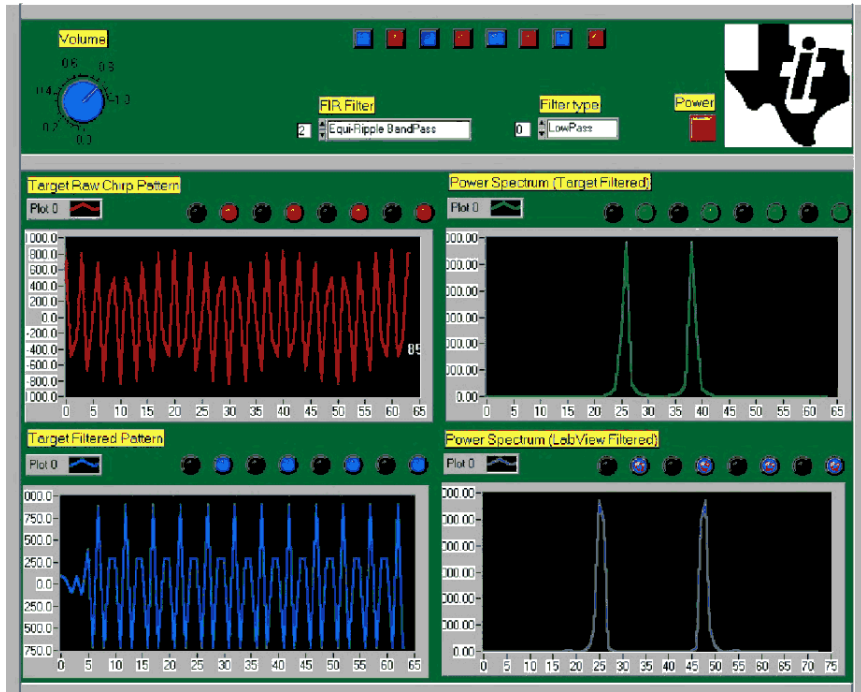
Volume

0.6 0.8
0.4 1.0
0.2
0.0

FIR Filter
2 Equi-Ripple BandPass

Filter type
0 LowPass

Power

Target Raw Chirp Pattern
Plot 0

1000.0
800.0
600.0
400.0
200.0
0.0
-200.0
-400.0
-600.0
-800.0
1000.0
85
0 5 10 15 20 25 30 35 40 45 50 55 60 65

Power Spectrum (Target Filtered)
Plot 0

000.00
000.00
000.00
000.00
000.00
000.00
000.00
0.00
0 5 10 15 20 25 30 35 40 45 50 55 60 65

Target Filtered Pattern
Plot 0

000.0
750.0
500.0
250.0
0.0
250.0
500.0
750.0
0 5 10 15 20 25 30 35 40 45 50 55 60 65

Power Spectrum (LabView Filtered)
Plot 0

200.00
000.00
000.00
000.00
000.00
000.00
0.00
0 5 10 15 20 25 30 35 40 45 50 55 60 65 70 75